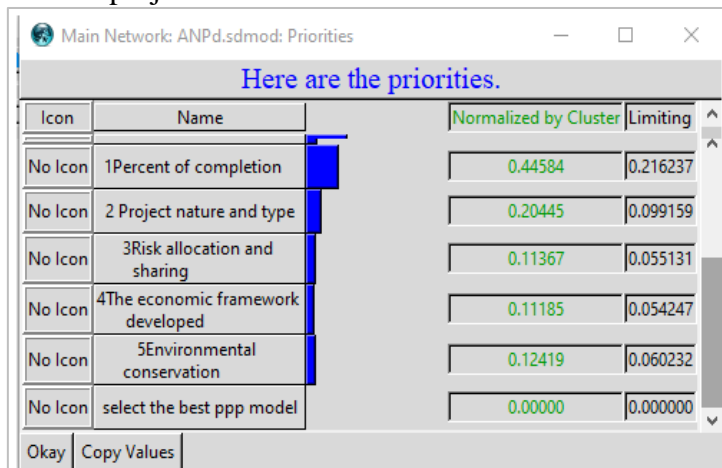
Main Network: ANPd.sdmod: Priorities

Here are the priorities.

| Icon | Name | Normalized by Cluster | Limiting |
|---|---|---|---|
| No Icon | 1Percent of completion | 0.44584 | 0.216237 |
| No Icon | 2 Project nature and type | 0.20445 | 0.099159 |
| No Icon | 3Risk allocation and sharing | 0.11367 | 0.055131 |
| No Icon | 4The economic framework developed | 0.11185 | 0.054247 |
| No Icon | 5Environmental conservation | 0.12419 | 0.060232 |
| No Icon | select the best ppp model | 0.00000 | 0.000000 |

Okay Copy Values